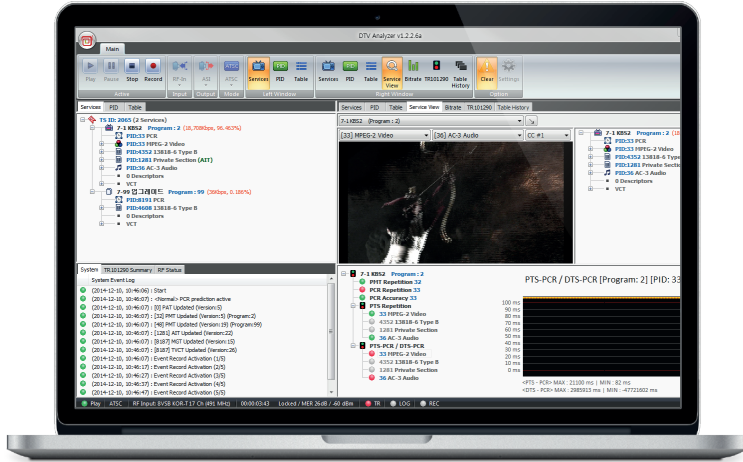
DTV Analyzer v1.2.2.6a

Main

Play Pause Stop Record
Active

RF-In
Input

ASI
Output

ATSC
Mode

Services PID Table
Left Window

Services PID Table Service View Bitrate TR101290 Table History
Right Window

Clear Settings
Option

Services PID Table

TS ID: 2065 ( 2 Services)
7-1 KBS2 Program : 2 (18,708Kbps, 96.467%)
PID:33 PCR
PID:33 MPEG-2 Video
PID:4352 13818-6 Type B
PID:1281 Private Section (AIT)
PID:36 AC-3 Audio
0 Descriptors
VCT
7-99 업그레이드 Program : 99 (36Kbps, 0.186%)
PID:8191 PCR
PID:4608 13818-6 Type B
0 Descriptors
VCT

Services PID Table Service View Bitrate TR101290 Table History

7-1 KBS2 ( Program : 2 )
[33] MPEG-2 Video
[36] AC-3 Audio
CC #1

7-1 KBS2 Program : 2 (1
PID:33 PCR
PID:33 MPEG-2 Video
PID:4352 13818-6 Type
PID:1281 Private Section
PID:36 AC-3 Audio
0 Descriptors
VCT

System TR101290 Summary RF Status

System Event Log
(2014-12-10, 10:46:06) : Start
(2014-12-10, 10:46:07) : <Normal> PCR prediction active
(2014-12-10, 10:46:07) : [0] PAT Updated (Version:5)
(2014-12-10, 10:46:07) : [32] PMT Updated (Version:5) (Program:2)
(2014-12-10, 10:46:07) : [48] PMT Updated (Version:19) (Program:99)
(2014-12-10, 10:46:07) : [1281] AIT Updated (Version:22)
(2014-12-10, 10:46:07) : [8187] MGT Updated (Version:15)
(2014-12-10, 10:46:07) : [8187] TVCT Updated (Version:26)
(2014-12-10, 10:46:07) : Event Record Activation (1/5)
(2014-12-10, 10:46:07) : Event Record Activation (2/5)
(2014-12-10, 10:46:07) : Event Record Activation (3/5)
(2014-12-10, 10:46:07) : Event Record Activation (4/5)
(2014-12-10, 10:46:47) : Event Record Activation (5/5)

7-1 KBS2 Program : 2
PMT Repetition 32
PCR Repetition 33
PCR Accuracy 33
PTS Repetition
33 MPEG-2 Video
4352 13818-6 Type B
1281 Private Section
36 AC-3 Audio
PTS-PCR / DTS-PCR
33 MPEG-2 Video
4352 13818-6 Type B
1281 Private Section
36 AC-3 Audio

PTS-PCR / DTS-PCR [Program: 2] [PID: 33
100 ms
90 ms
80 ms
70 ms
60 ms
50 ms
40 ms
30 ms
20 ms
10 ms
0 ms
<PTS - PCR> MAX : 21100 ms | MIN : 82 ms
<DTS - PCR> MAX : 2985913 ms | MIN : -47721602 ms

Play | ATSC | RF Input 8VSB KOR-T 17 Ch (490 MHz) | 00:00:03:43 | Locked / MER 26dB / -60 dBm | TR | LOG | REC